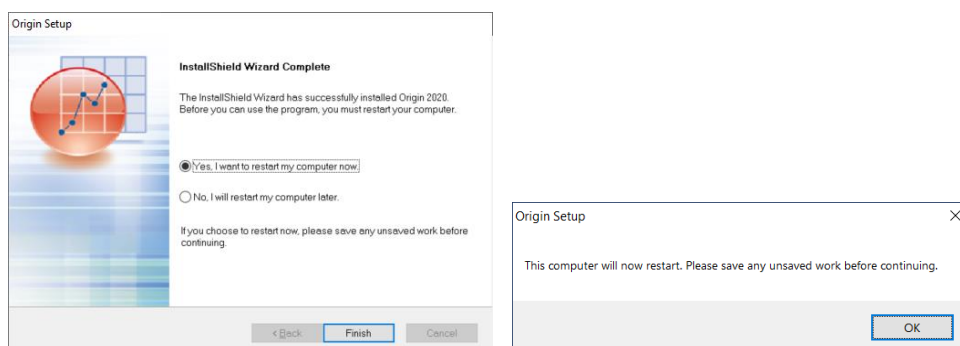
Origin Setup

InstallShield Wizard Complete

The InstallShield Wizard has successfully installed Origin 2020. Before you can use the program, you must restart your computer.

Yes, I want to restart my computer now.

No, I will restart my computer later.

If you choose to restart now, please save any unsaved work before continuing.

< Back Finish Cancel

Origin Setup

This computer will now restart. Please save any unsaved work before continuing.

OK